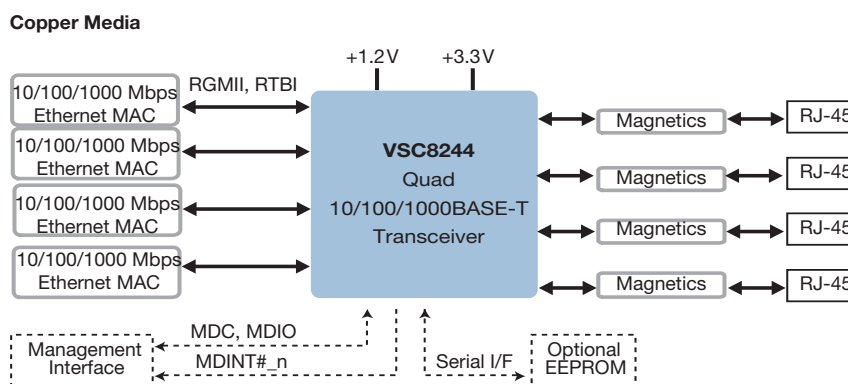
Copper Media

+1.2V

+3.3V

10/100/1000 Mbps Ethernet MAC

RGMII, RTBI

10/100/1000 Mbps Ethernet MAC

10/100/1000 Mbps Ethernet MAC

10/100/1000 Mbps Ethernet MAC

VSC8244

Quad

10/100/1000BASE-T

Transceiver

Magnetics

RJ-45

Magnetics

RJ-45

Magnetics

RJ-45

Magnetics

RJ-45

MDC, MDIO

Management Interface

MDINT#_n

Serial I/F

Optional EEPROM